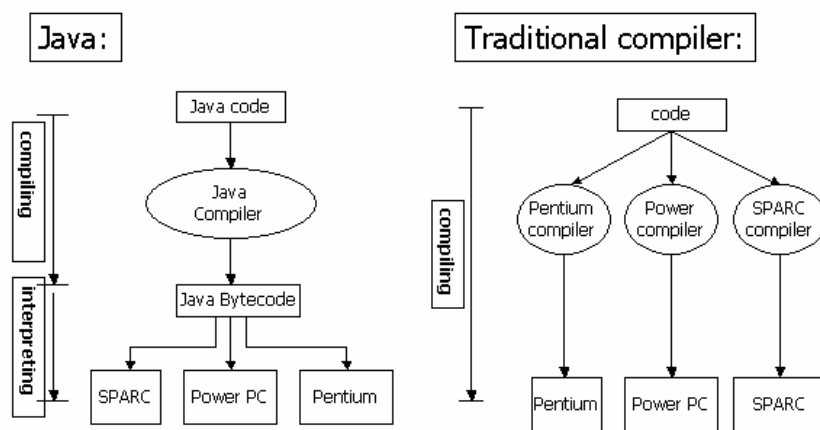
Java:

compiling

interpreting

Java code

Java Compiler

Java Bytecode

SPARC

Power PC

Pentium

Traditional compiler:

compiling

code

Pentium compiler

Power compiler

SPARC compiler

Pentium

Power PC

SPARC